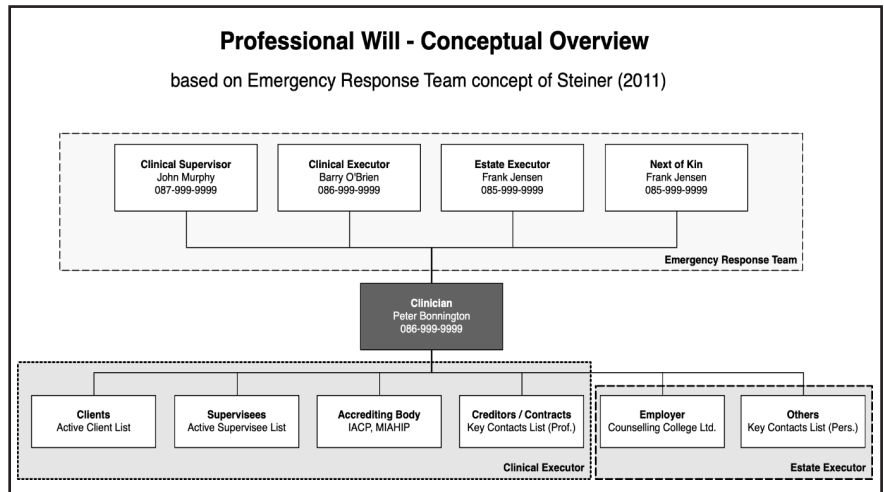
Professional Will - Conceptual Overview

based on Emergency Response Team concept of Steiner (2011)

Clinical Supervisor
John Murphy
087-999-9999

Clinical Executor
Barry O'Brien
086-999-9999

Estate Executor
Frank Jensen
085-999-9999

Next of Kin
Frank Jensen
085-999-9999

Emergency Response Team

Clinician
Peter Bonnington
086-999-9999

Clients
Active Client List

Supervisees
Active Supervisee List

Accrediting Body
IACP, MIAHIP

Creditors / Contracts
Key Contacts List (Prof.)

Clinical Executor

Employer
Counselling College Ltd.

Others
Key Contacts List (Pers.)

Estate Executor